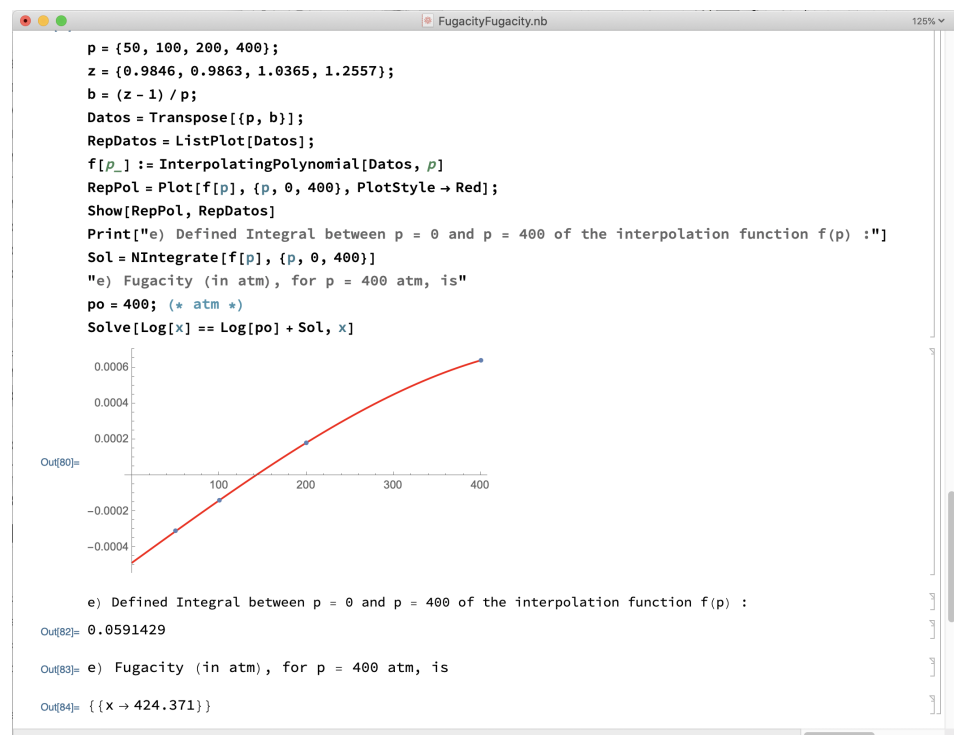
FugacityFugacity.nb

125%

p = {50, 100, 200, 400};
z = {0.9846, 0.9863, 1.0365, 1.2557};
b = (z - 1) / p;
Datos = Transpose[{p, b}];
RepDatos = ListPlot[Datos];
f[p_] := InterpolatingPolynomial[Datos, p]
RepPol = Plot[f[p], {p, 0, 400}, PlotStyle → Red];
Show[RepPol, RepDatos]
Print["e) Defined Integral between p = 0 and p = 400 of the interpolation function f(p) :"]
Sol = NIntegrate[f[p], {p, 0, 400}]
"e) Fugacity (in atm), for p = 400 atm, is"
po = 400; (* atm *)
Solve[Log[x] == Log[po] + Sol, x]

Out[80]=

0.0006
0.0004
0.0002
100
200
300
400
−0.0002
−0.0004

e) Defined Integral between p = 0 and p = 400 of the interpolation function f(p) :

Out[82]= 0.0591429

Out[83]= e) Fugacity (in atm), for p = 400 atm, is

Out[84]= {{x → 424.371}}